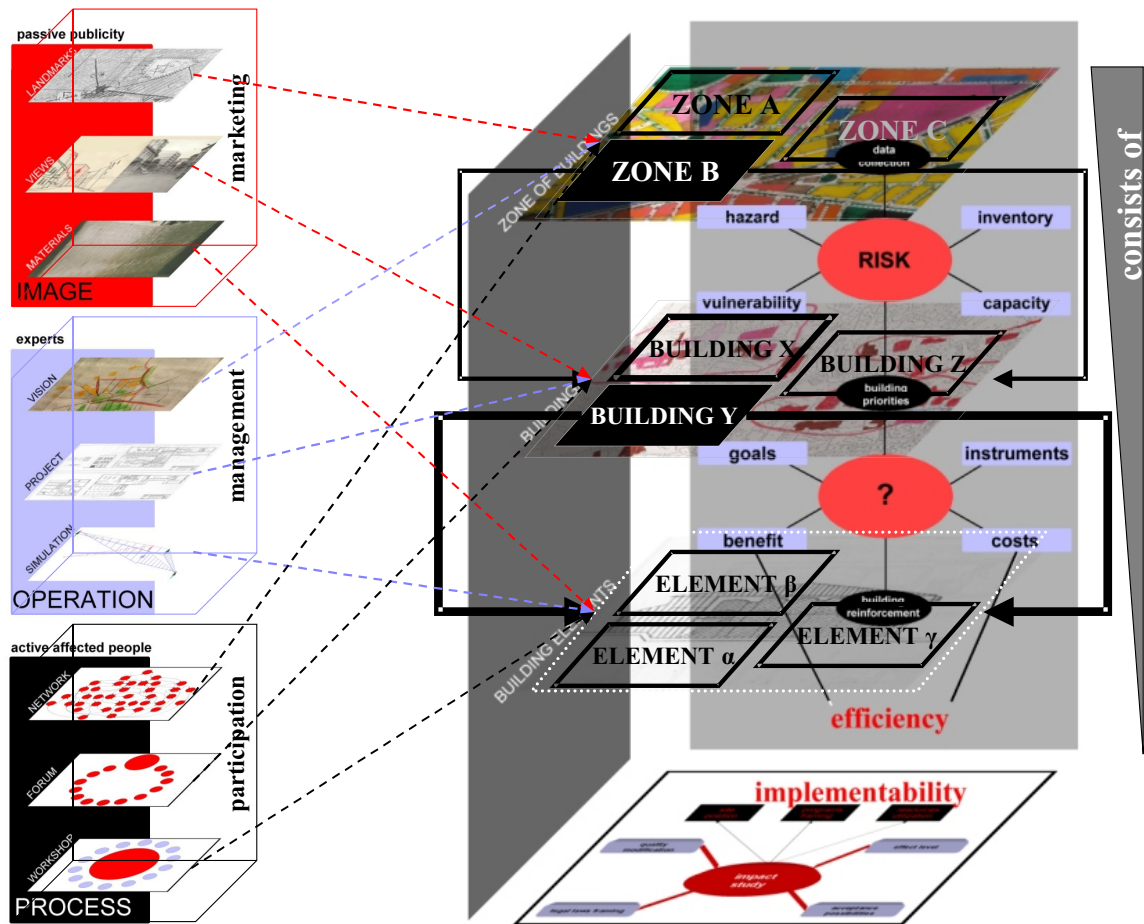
passive publicity
LANDMARKS
VIEWS
MATERIALS
marketing
IMAGE

experts
VISION
PROJECT
SIMULATION
management
OPERATION

active affected people
NETWORK
FORUM
WORKSHOP
participation
PROCESS

ZONE OF BUILDINGS
ZONE A
ZONE C
ZONE B
data collection
hazard
inventory
RISK
vulnerability
capacity
BUILDING
BUILDING X
BUILDING Z
building priorities
BUILDING Y
goals
instruments
?
benefit
costs
BUILDING ELEMENTS
ELEMENT β
building reinforcement
ELEMENT γ
ELEMENT α
efficiency

implementability
quality modification
effect level
impact study
acceptance possibilities
legal laws training
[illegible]
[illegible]
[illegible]

consists of